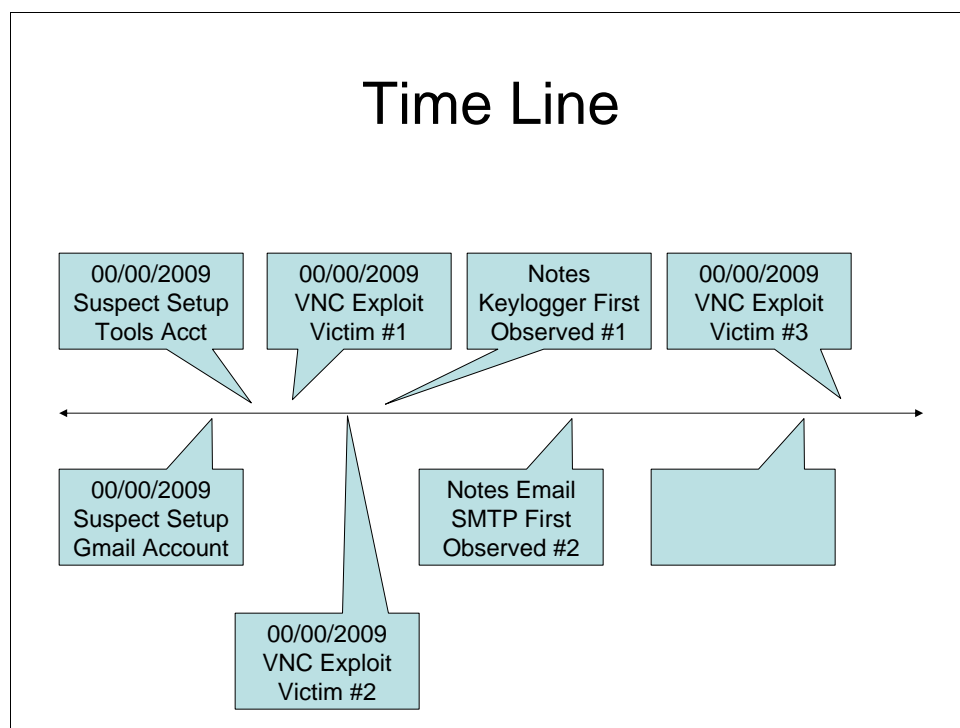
Time Line

00/00/2009
Suspect Setup
Tools Acct

00/00/2009
VNC Exploit
Victim #1

Notes
Keylogger First
Observed #1

00/00/2009
VNC Exploit
Victim #3

00/00/2009
Suspect Setup
Gmail Account

Notes Email
SMTP First
Observed #2

00/00/2009
VNC Exploit
Victim #2